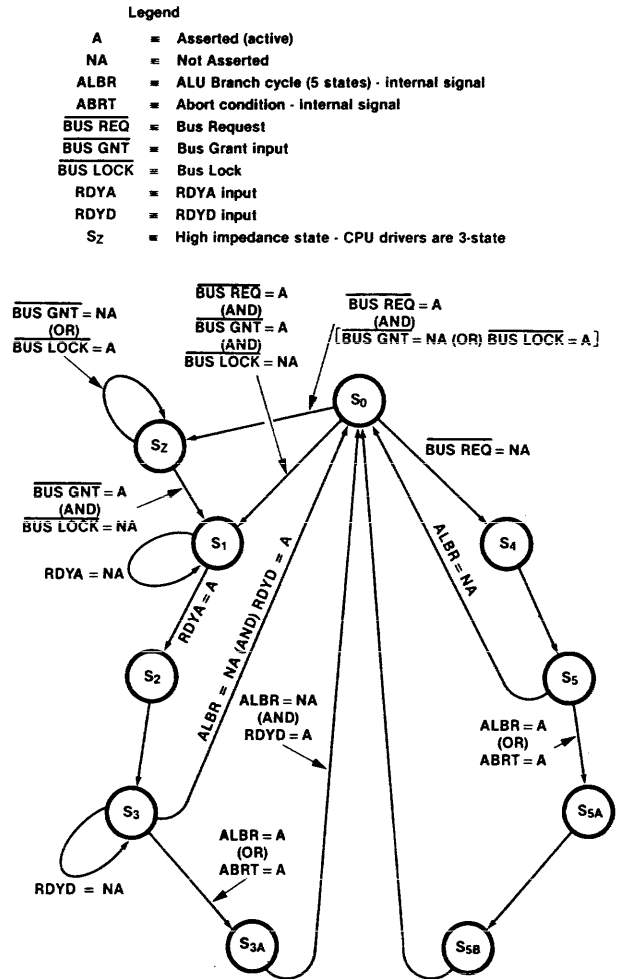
Legend

A = Asserted (active)
NA = Not Asserted
ALBR = ALU Branch cycle (5 states) - internal signal
ABRT = Abort condition - internal signal
$\overline{\text{BUS REQ}}$ = Bus Request
$\overline{\text{BUS GNT}}$ = Bus Grant input
$\overline{\text{BUS LOCK}}$ = Bus Lock
RDYA = RDYA input
RDYD = RDYD input
$S_Z$ = High impedance state - CPU drivers are 3-state

$\overline{\text{BUS GNT}}$ = NA (OR) $\overline{\text{BUS LOCK}}$ = A

$\overline{\text{BUS REQ}}$ = A (AND) $\overline{\text{BUS GNT}}$ = A (AND) $\overline{\text{BUS LOCK}}$ = NA

$\overline{\text{BUS REQ}}$ = A (AND) [$\overline{\text{BUS GNT}}$ = NA (OR) $\overline{\text{BUS LOCK}}$ = A]

$S_0$

$S_Z$

$\overline{\text{BUS REQ}}$ = NA

$\overline{\text{BUS GNT}}$ = A (AND) $\overline{\text{BUS LOCK}}$ = NA

$S_1$

RDYA = NA

ALBR = NA

$S_4$

RDYA = A

ALBR = NA (AND) RDYD = A

$S_2$

$S_5$

ALBR = NA (AND) RDYD = A

ALBR = A (OR) ABRT = A

$S_3$

$S_{5A}$

ALBR = A (OR) ABRT = A

RDYD = NA

$S_{3A}$

$S_{5B}$